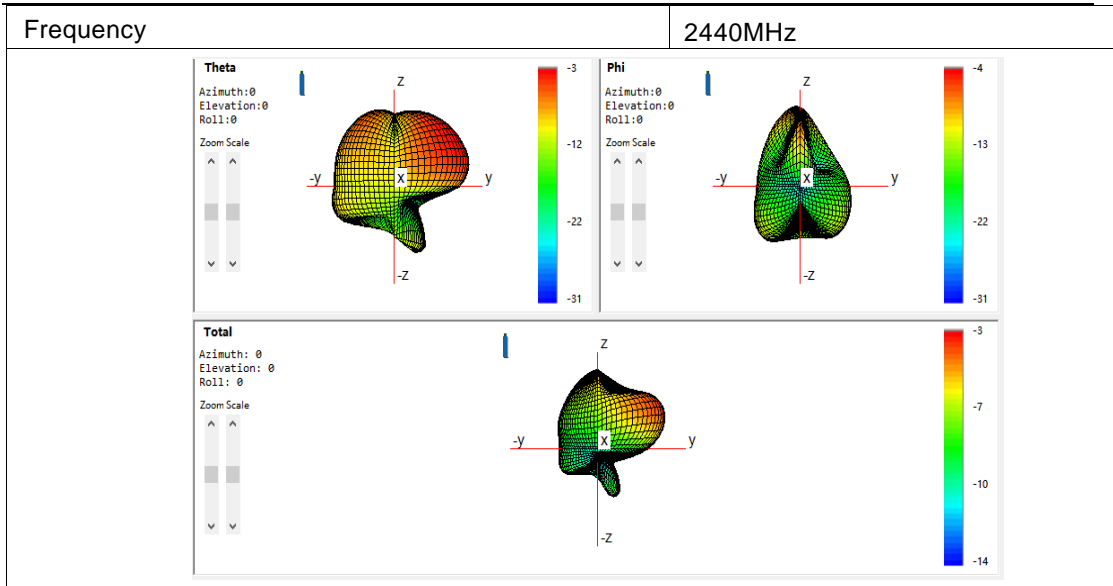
| Frequency | 2440MHz |
|---|---|

Theta
Azimuth:0
Elevation:0
Roll:0
Zoom Scale
z
-y
x
y
-z
-3
-12
-22
-31

Phi
Azimuth:0
Elevation:0
Roll:0
Zoom Scale
z
-y
x
y
-z
-4
-13
-22
-31

Total
Azimuth: 0
Elevation: 0
Roll: 0
Zoom Scale
z
-y
x
y
-z
-3
-7
-10
-14